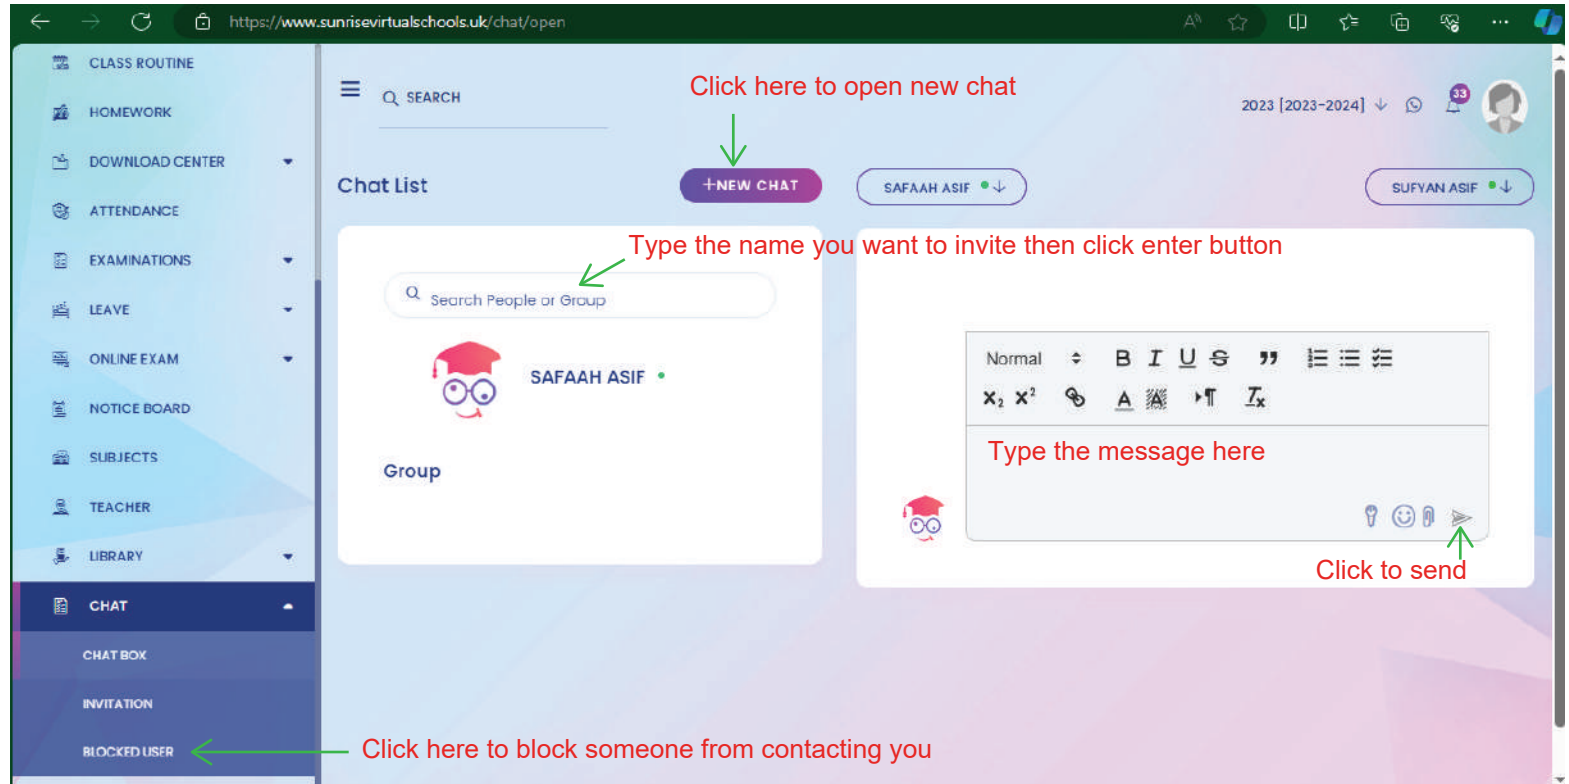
https://www.sunrisevirtualschools.uk/chat/open

CLASS ROUTINE
HOMEWORK
DOWNLOAD CENTER
ATTENDANCE
EXAMINATIONS
LEAVE
ONLINE EXAM
NOTICE BOARD
SUBJECTS
TEACHER
LIBRARY
CHAT
CHAT BOX
INVITATION
BLOCKED USER

SEARCH

Click here to open new chat

2023 [2023-2024]

33

Chat List

+NEW CHAT

SAFAAH ASIF

SUFYAN ASIF

Type the name you want to invite then click enter button

Search People or Group

SAFAAH ASIF

Group

Normal B I U " $X_2$ $X^2$ A

Type the message here

Click to send

Click here to block someone from contacting you